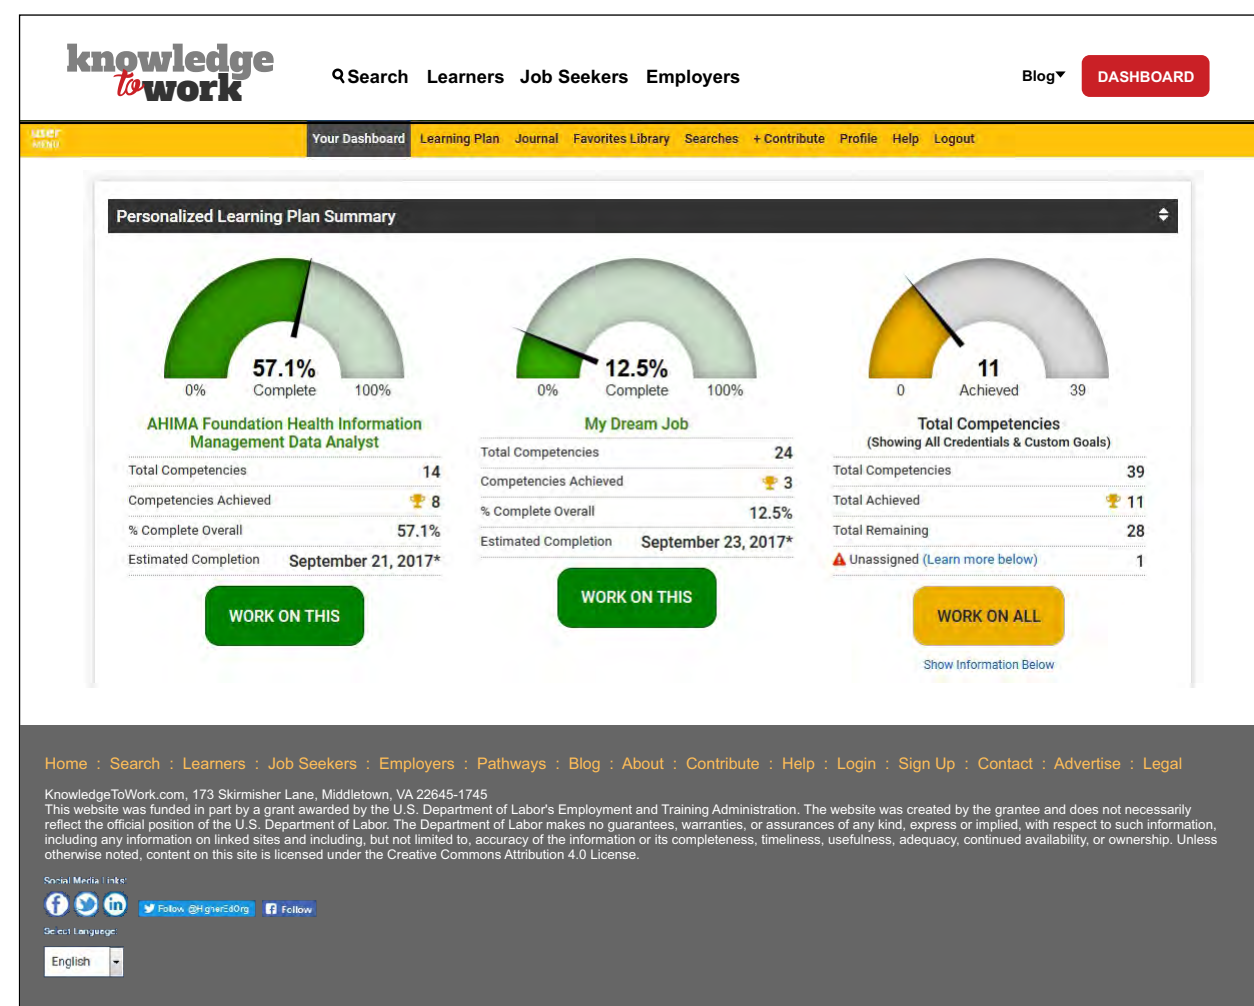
knowledge to work

Search Learners Job Seekers Employers

Blog DASHBOARD

user MENU

Your Dashboard Learning Plan Journal Favorites Library Searches + Contribute Profile Help Logout

Personalized Learning Plan Summary

57.1% Complete
0% 100%

AHIMA Foundation Health Information Management Data Analyst

| | |
|---|---|
| Total Competencies | 14 |
| Competencies Achieved | 8 |
| % Complete Overall | 57.1% |
| Estimated Completion | September 21, 2017* |

WORK ON THIS

12.5% Complete
0% 100%

My Dream Job

| | |
|---|---|
| Total Competencies | 24 |
| Competencies Achieved | 3 |
| % Complete Overall | 12.5% |
| Estimated Completion | September 23, 2017* |

WORK ON THIS

11 Achieved
0 39

Total Competencies
(Showing All Credentials & Custom Goals)

| | |
|---|---|
| Total Competencies | 39 |
| Total Achieved | 11 |
| Total Remaining | 28 |
| Unassigned (Learn more below) | 1 |

WORK ON ALL

Show Information Below

Home : Search : Learners : Job Seekers : Employers : Pathways : Blog : About : Contribute : Help : Login : Sign Up : Contact : Advertise : Legal

KnowledgeToWork.com, 173 Skirmisher Lane, Middletown, VA 22645-1745
This website was funded in part by a grant awarded by the U.S. Department of Labor's Employment and Training Administration. The website was created by the grantee and does not necessarily reflect the official position of the U.S. Department of Labor. The Department of Labor makes no guarantees, warranties, or assurances of any kind, express or implied, with respect to such information, including any information on linked sites and including, but not limited to, accuracy of the information or its completeness, timeliness, usefulness, adequacy, continued availability, or ownership. Unless otherwise noted, content on this site is licensed under the Creative Commons Attribution 4.0 License.

Social Media Links:

Follow @HigherEdOrg Follow

Select Language:

English